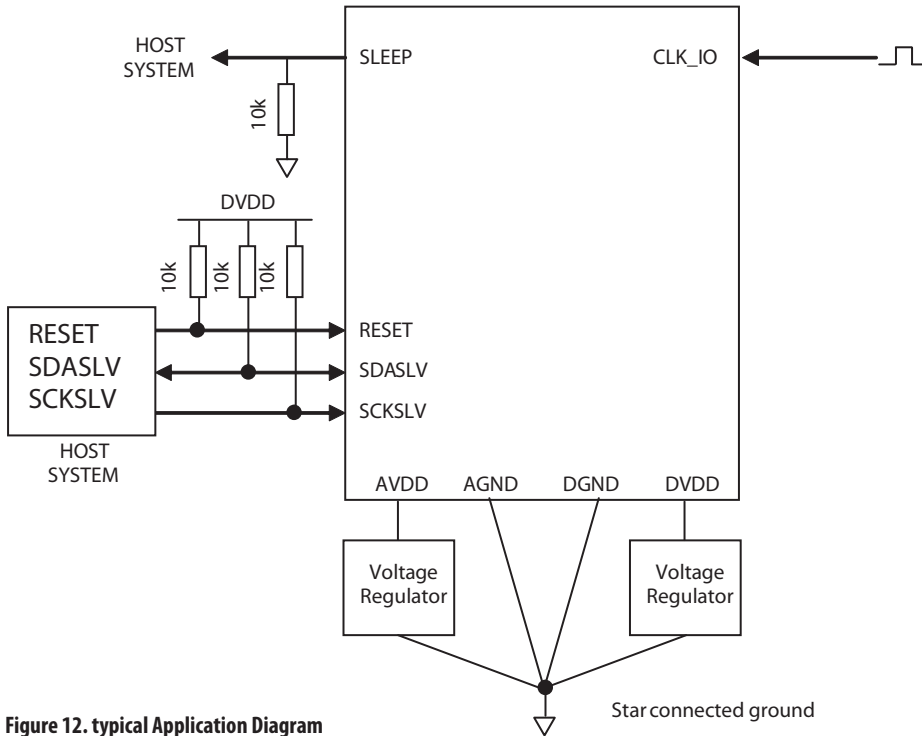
HOST SYSTEM

SLEEP

CLK_IO

10k

DVDD

10k

10k

10k

RESET
SDASLV
SCKSLV

HOST SYSTEM

RESET

SDASLV

SCKSLV

AVDD

AGND

DGND

DVDD

Voltage Regulator

Voltage Regulator

Star connected ground

Figure 12. typical Application Diagram